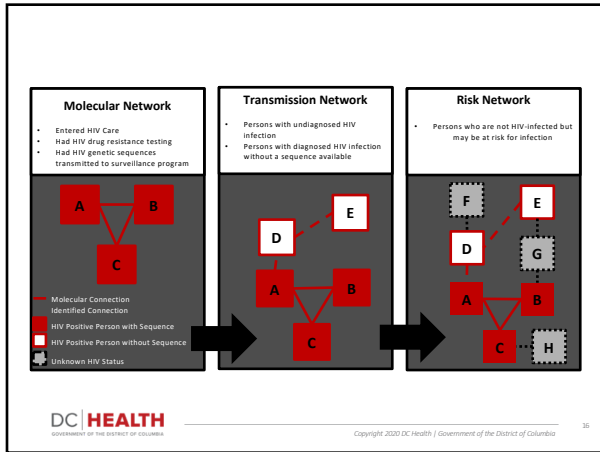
Molecular Network

- Entered HIV Care
- Had HIV drug resistance testing
- Had HIV genetic sequences transmitted to surveillance program

A B C

Molecular Connection
Identified Connection
HIV Positive Person with Sequence
HIV Positive Person without Sequence
Unknown HIV Status

Transmission Network

- Persons with undiagnosed HIV infection
- Persons with diagnosed HIV infection without a sequence available

E D A B C

Risk Network

- Persons who are not HIV-infected but may be at risk for infection

F E D G A B C H

DC HEALTH
GOVERNMENT OF THE DISTRICT OF COLUMBIA

Copyright 2020 DC Health | Government of the District of Columbia

16